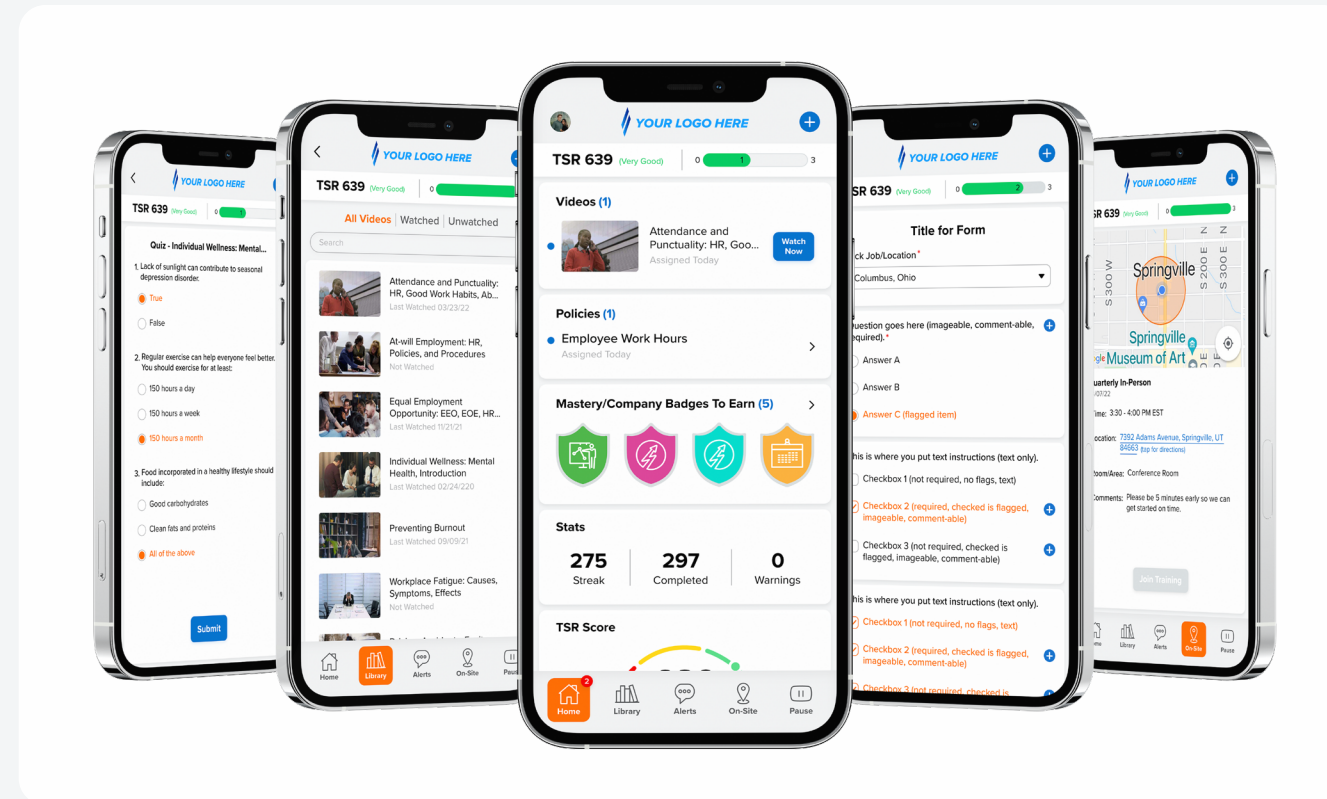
YOUR LOGO HERE

TSR 639 (Very Good) 0 1

Quiz - Individual Wellness: Mental...

1. Lack of sunlight can contribute to seasonal depression disorder.

True

False

2. Regular exercise can help everyone feel better. You should exercise for at least:

150 hours a day

150 hours a week

150 hours a month

3. Food incorporated in a healthy lifestyle should include:

Good carbohydrates

Clean fats and proteins

All of the above

Submit

YOUR LOGO HERE

TSR 639 (Very Good) 0

All Videos | Watched | Unwatched

Search

Attendance and Punctuality: HR, Good Work Habits, Ab...
Last Watched 03/23/22

At-will Employment: HR, Policies, and Procedures
Not Watched

Equal Employment Opportunity: EEO, EOE, HR...
Last Watched 11/21/21

Individual Wellness: Mental Health, Introduction
Last Watched 02/24/220

Preventing Burnout
Last Watched 09/09/21

Workplace Fatigue: Causes, Symptoms, Effects
Not Watched

Home Library Alerts On-Site Paus

YOUR LOGO HERE

TSR 639 (Very Good) 0 1 3

Videos (1)

Attendance and Punctuality: HR, Goo...
Assigned Today

Watch Now

Policies (1)

Employee Work Hours
Assigned Today

Mastery/Company Badges To Earn (5)

Stats

275
Streak

297
Completed

0
Warnings

TSR Score

2

Home Library Alerts On-Site Pause

YOUR LOGO HERE

SR 639 (Very Good) 0 2 3

Title for Form

ck Job/Location*

Columbus, Ohio

Question goes here (imageable, comment-able, required).*

Answer A

Answer B

Answer C (flagged item)

his is where you put text instructions (text only).

Checkbox 1 (not required, no flags, text)

Checkbox 2 (required, checked is flagged, imageable, comment-able)

Checkbox 3 (not required, checked is flagged, imageable, comment-able)

his is where you put text instructions (text only).

Checkbox 1 (not required, no flags, text)

Checkbox 2 (required, checked is flagged, imageable, comment-able)

Checkbox 3 (not required, checked is

YOUR LOGO HERE

SR 639 (Very Good) 0 3

Springville

S 300 W

S 200 E

S 300 E

Springville Museum of Art

uarterly In-Person
/07/22

ime: 3:30 - 4:00 PM EST

ocation: 7392 Adams Avenue, Springville, UT 84663 (tap for directions)

oom/Area: Conference Room

omments: Please be 5 minutes early so we can get started on time.

Join Training

Home Library Alerts On-Site Pause